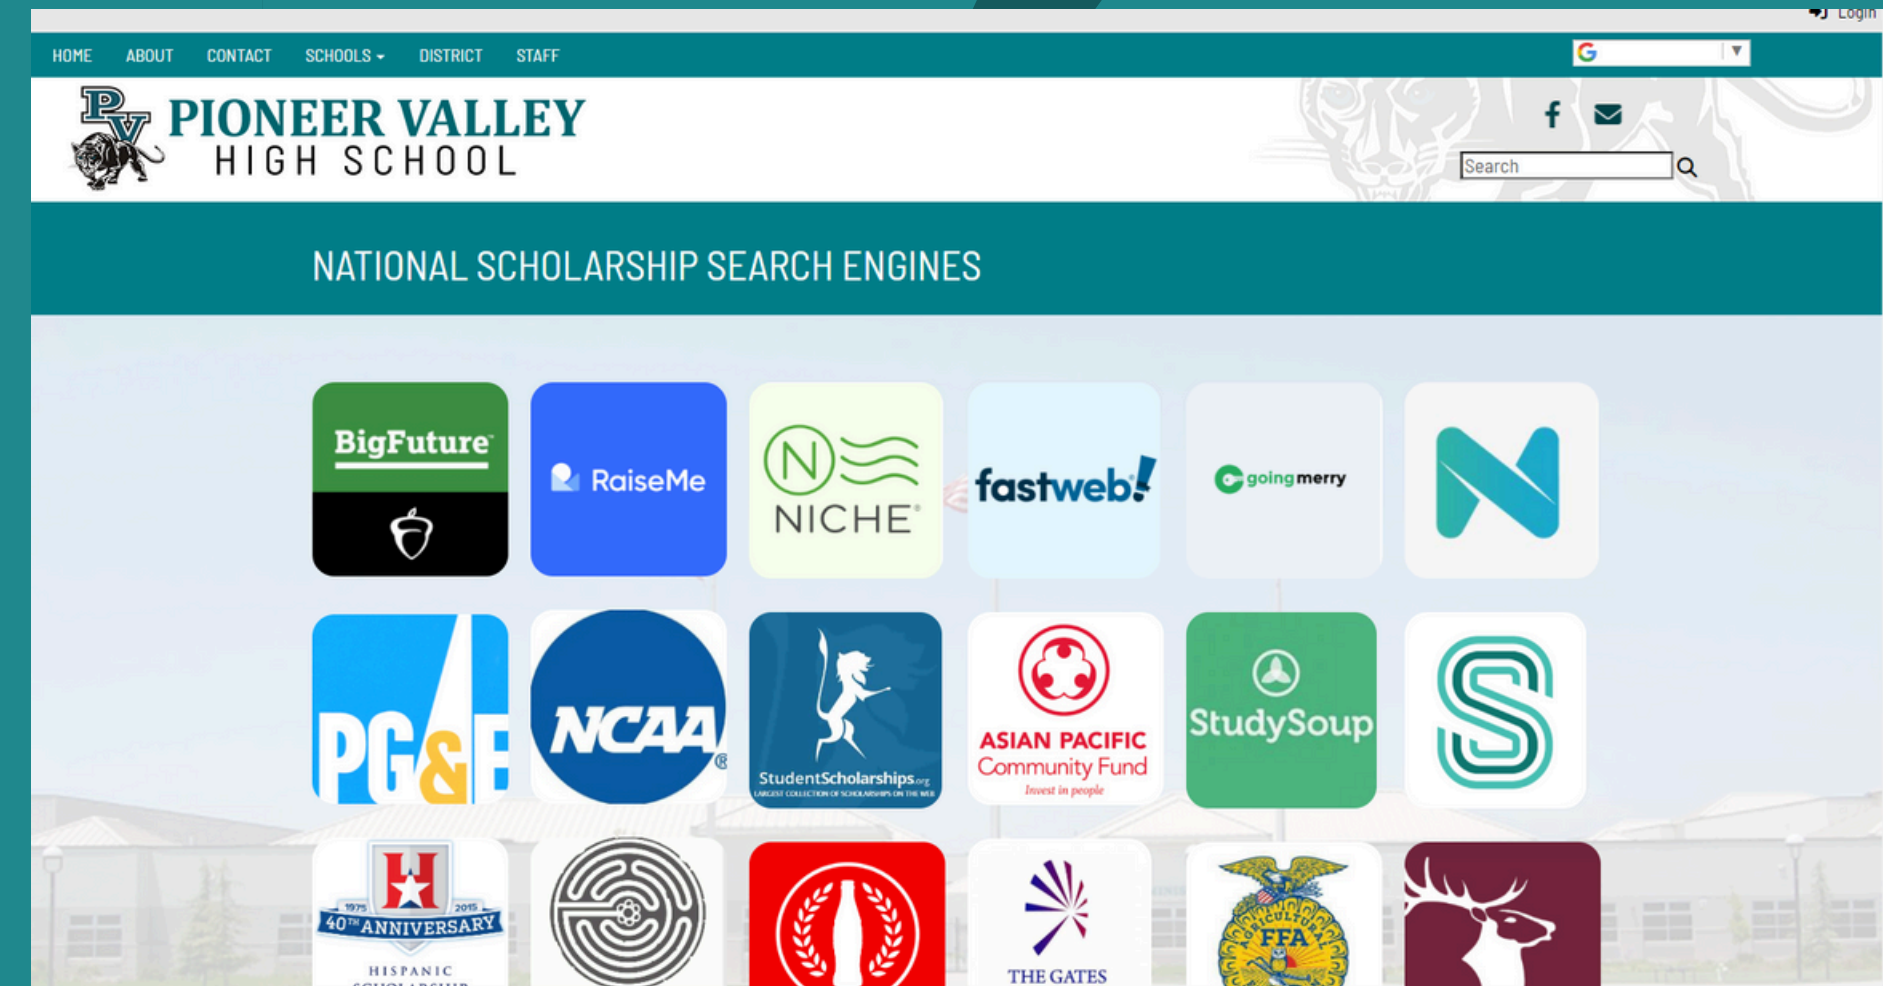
Login

HOME ABOUT CONTACT SCHOOLS DISTRICT STAFF

PV PIONEER VALLEY HIGH SCHOOL

Search

NATIONAL SCHOLARSHIP SEARCH ENGINES

BigFuture

RaiseMe

NICHE

fastweb!

goingmerry

PG&E

NCAA

StudentScholarships.org LARGEST COLLECTION OF SCHOLARSHIPS ON THE WEB

ASIAN PACIFIC Community Fund Invest in people

StudySoup

H 1975 2015 40TH ANNIVERSARY HISPANIC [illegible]

THE GATES

AGRICULTURAL FFA